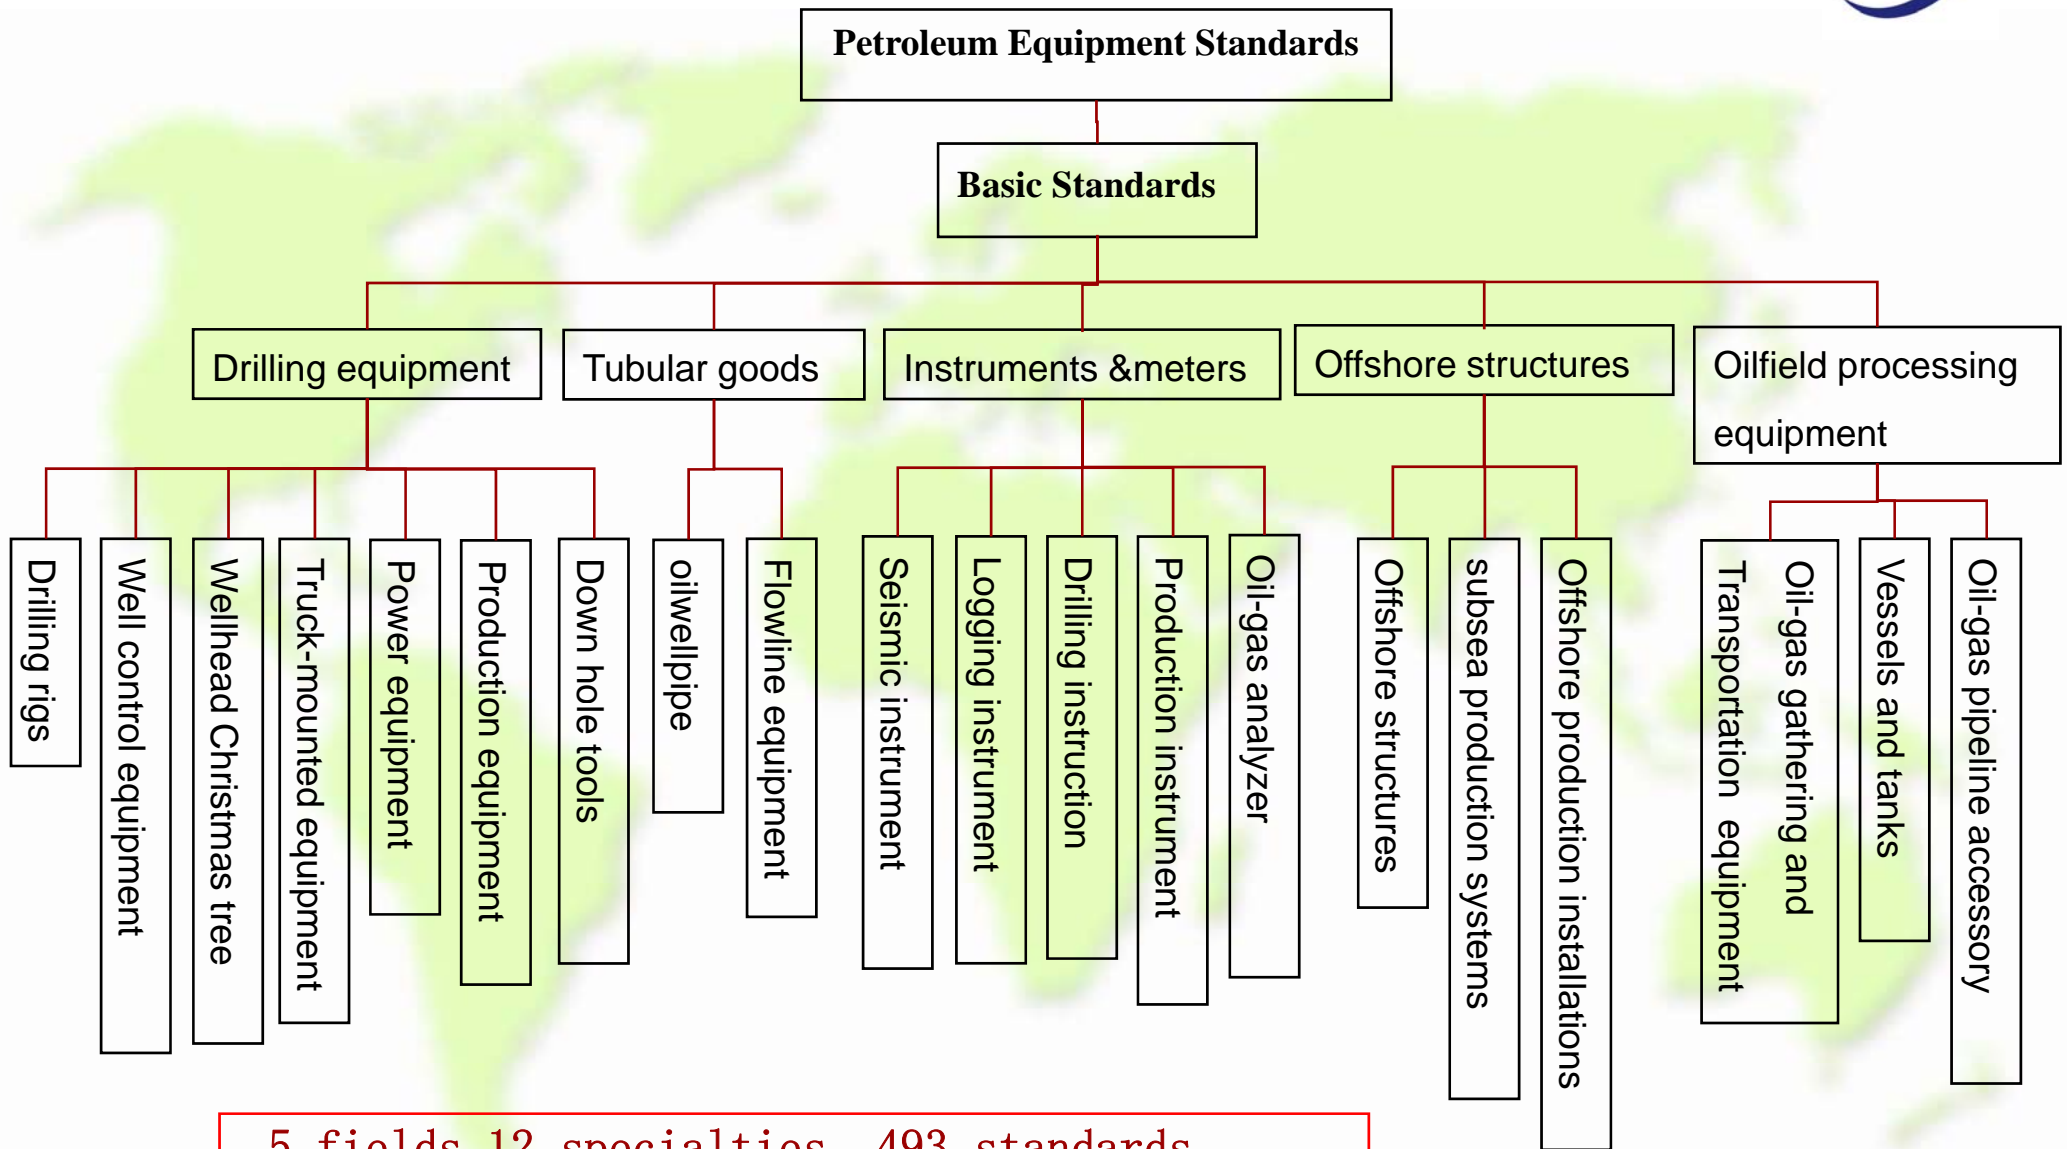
Petroleum Equipment Standards

Basic Standards

Drilling equipment

Tubular goods

Instruments &meters

Offshore structures

Oilfield processing equipment

Drilling rigs

Well control equipment

Wellhead Christmas tree

Truck-mounted equipment

Power equipment

Production equipment

Down hole tools

oilwellpipe

Flowline equipment

Seismic instrument

Logging instrument

Drilling instruction

Production instrument

Oil-gas analyzer

Offshore structures

subsea production systems

Offshore production installations

Oil-gas gathering and Transportation equipment

Vessels and tanks

Oil-gas pipeline accessory

5 fields 12 specialties 493 standards